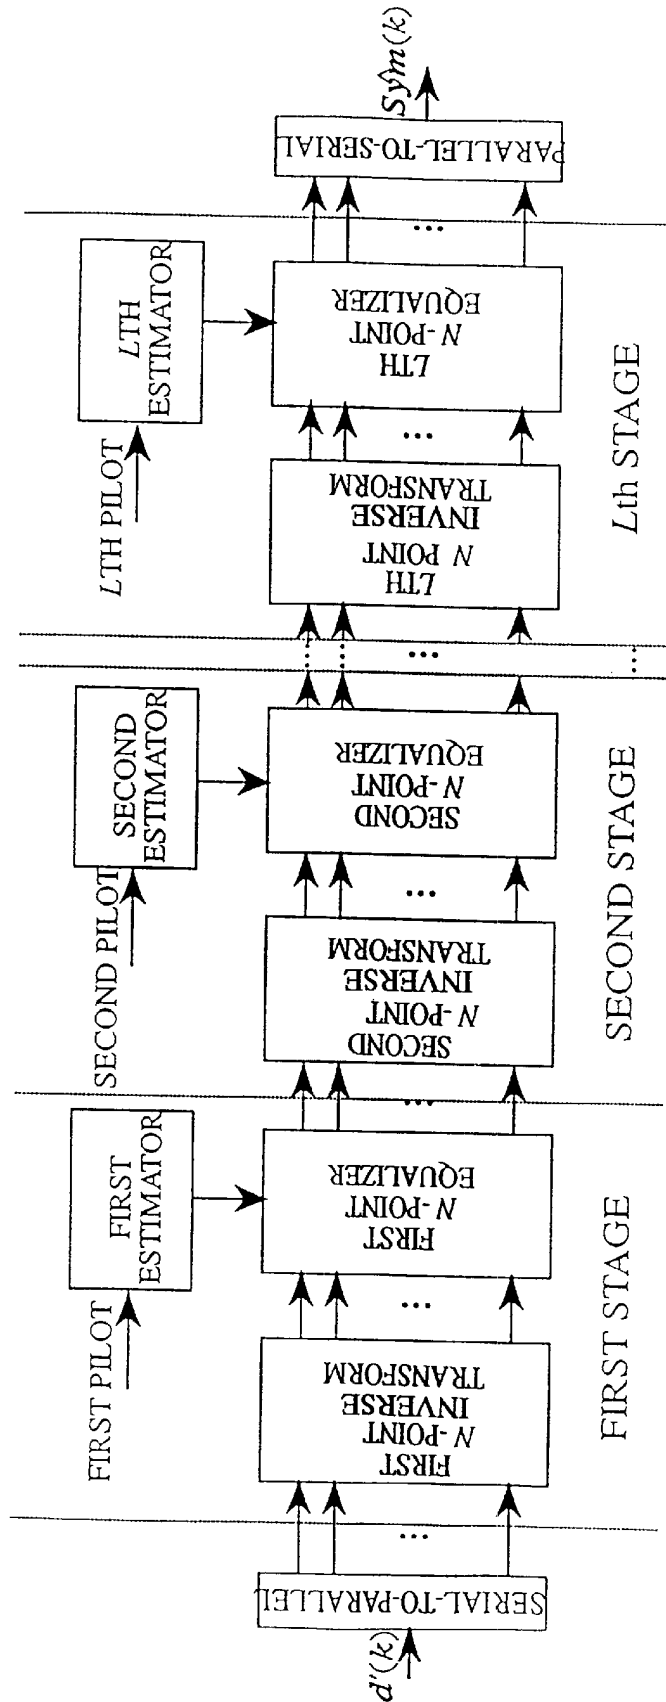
$d'(k)$

SERIAL-TO-PARALLEL

FIRST PILOT

FIRST ESTIMATOR

FIRST $N$-POINT INVERSE TRANSFORM

FIRST $N$-POINT EQUALIZER

FIRST STAGE

SECOND PILOT

SECOND ESTIMATOR

SECOND $N$-POINT INVERSE TRANSFORM

SECOND $N$-POINT EQUALIZER

SECOND STAGE

$L$TH PILOT

$L$TH ESTIMATOR

LTH $N$ POINT INVERSE TRANSFORM

LTH $N$-POINT EQUALIZER

$L$th STAGE

PARALLEL-TO-SERIAL

$Sym(k)$